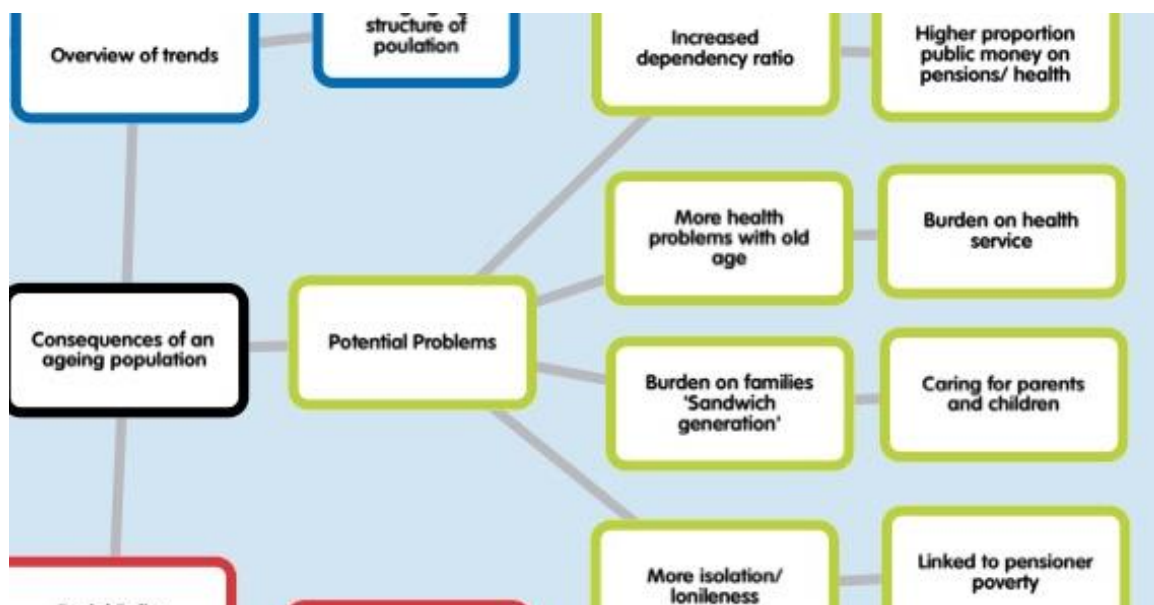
Overview of trends

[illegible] structure of poulation

Increased dependency ratio

Higher proportion public money on pensions/ health

More health problems with old age

Burden on health service

Consequences of an ageing population

Potential Problems

Burden on families 'Sandwich generation'

Caring for parents and children

More isolation/ loniless

Linked to pensioner poverty

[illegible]